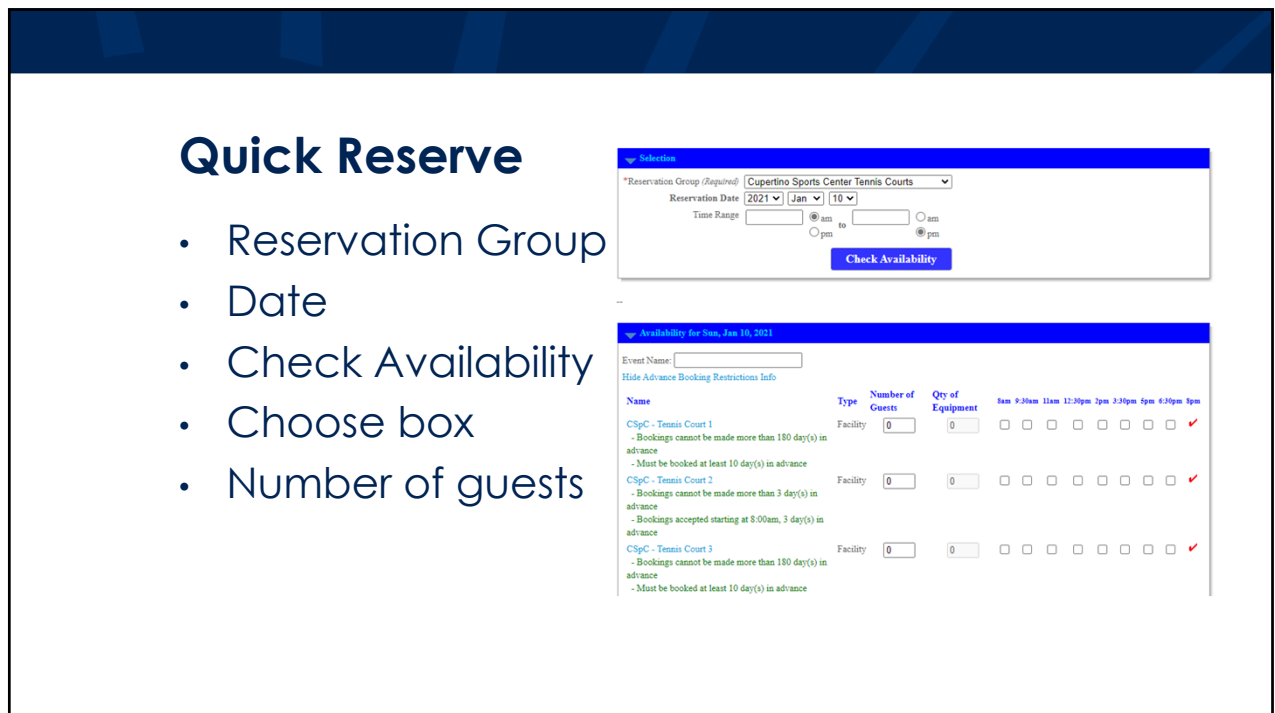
Quick Reserve

- Reservation Group
- Date
- Check Availability
- Choose box
- Number of guests

Selection

*Reservation Group (Required) Cupertino Sports Center Tennis Courts

Reservation Date 2021 Jan 10

Time Range am pm to am pm

Check Availability

Availability for Sun, Jan 10, 2021

Event Name:

Hide Advance Booking Restrictions Info

| Name | Type | Number of Guests | Qty of Equipment | 8am | 9:30am | 11am | 12:30pm | 2pm | 3:30pm | 5pm | 6:30pm | 8pm |
|---|---|---|---|---|---|---|---|---|---|---|---|---|
| CSpC - Tennis Court 1 - Bookings cannot be made more than 180 day(s) in advance - Must be booked at least 10 day(s) in advance | Facility | 0 | 0 | | | | | | | | | ✔ |
| CSpC - Tennis Court 2 - Bookings cannot be made more than 3 day(s) in advance - Bookings accepted starting at 8:00am, 3 day(s) in advance | Facility | 0 | 0 | | | | | | | | | ✔ |
| CSpC - Tennis Court 3 - Bookings cannot be made more than 180 day(s) in advance - Must be booked at least 10 day(s) in advance | Facility | 0 | 0 | | | | | | | | | ✔ |